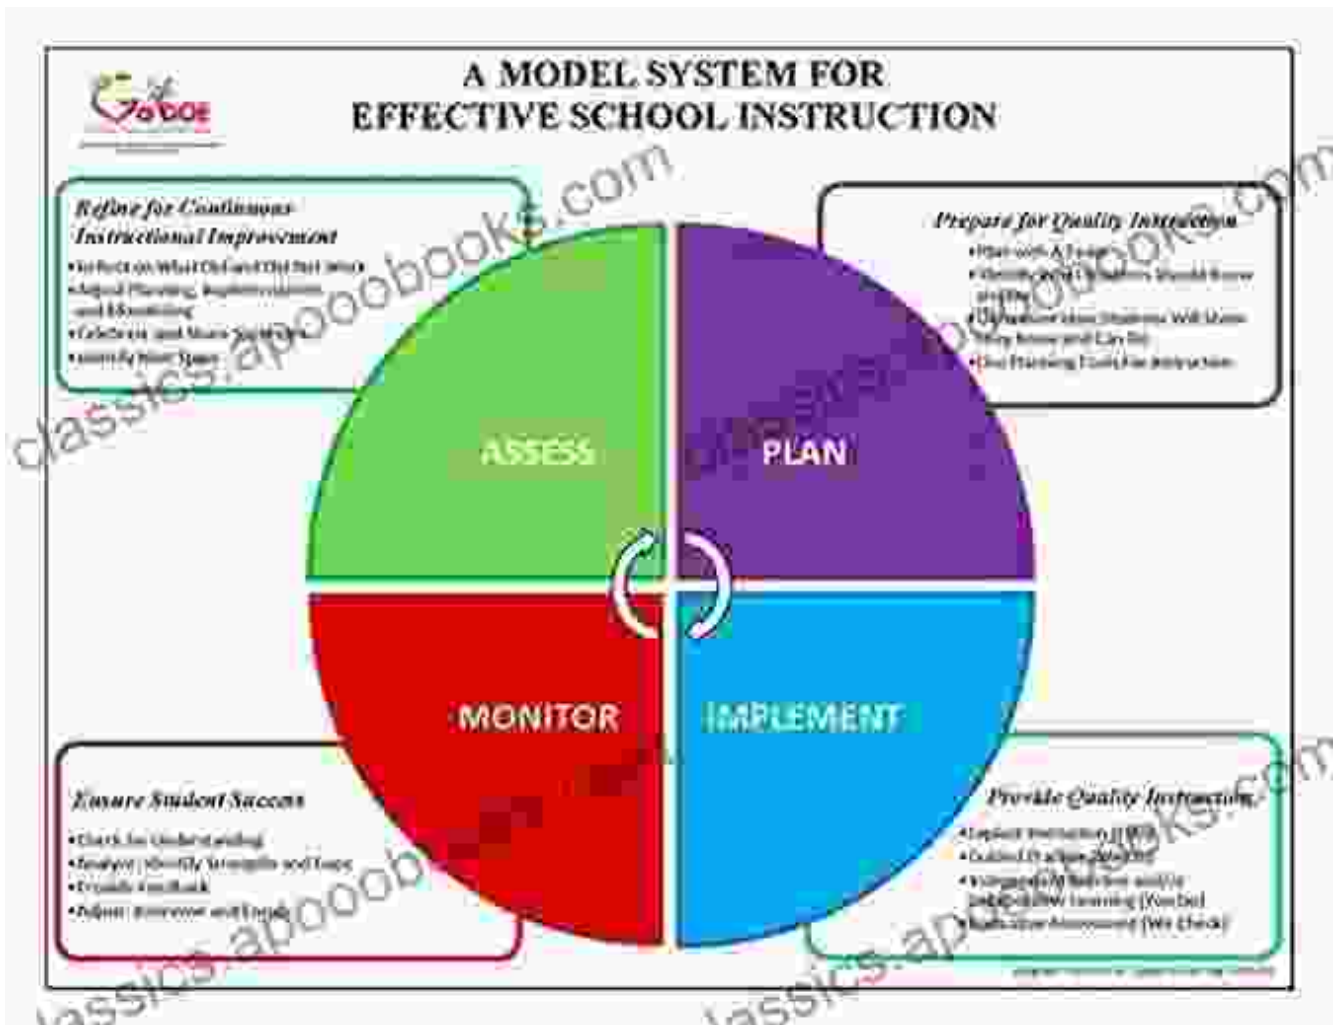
GaDOE

A MODEL SYSTEM FOR EFFECTIVE SCHOOL INSTRUCTION

Refine for Continuous Instructional Improvement
•Reflect on What Did and Did Not Work
•Adjust Planning, Implementation and Monitoring
•Celebrate and Share Successes
•Identify Next Steps

Prepare for Quality Instruction
•Plan with A Team
•Identify What Students Should Know and Do
•Determine How Students Will Show They Know and Can Do
•Use Planning Tools for Instruction

ASSESS

PLAN

MONITOR

IMPLEMENT

Ensure Student Success
•Check for Understanding
•Analyze: Identify Strengths and Gaps
•Provide Feedback
•Adjust: Intervene and Enrich

Provide Quality Instruction
•Explicit Instruction (I Do)
•Guided Practice (We Do)
•Independent Practice and/or Collaborative Learning (You Do)
•Reflection/Assessment (We Check)

classics.apoobooks.com